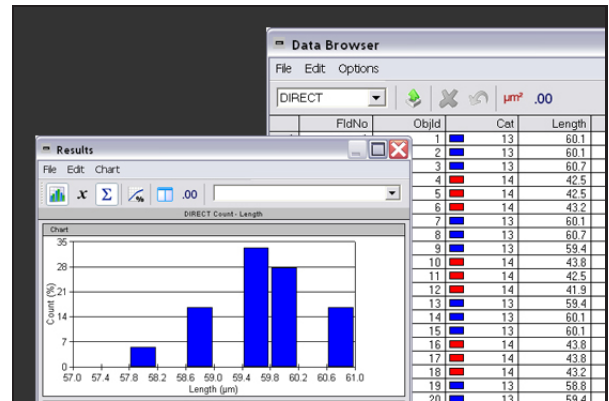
Data Browser

File Edit Options

DIRECT

$\mu m^2$ .00

| FldNo | ObjId | Cat | Length |
|---|---|---|---|
| | 1 | 13 | 60.1 |
| | 2 | 13 | 60.1 |
| | 3 | 13 | 60.7 |
| | 4 | 14 | 42.5 |
| | 5 | 14 | 42.5 |
| | 6 | 14 | 43.2 |
| | 7 | 13 | 60.1 |
| | 8 | 13 | 60.7 |
| | 9 | 13 | 59.4 |
| | 10 | 14 | 43.8 |
| | 11 | 14 | 42.5 |
| | 12 | 14 | 41.9 |
| | 13 | 13 | 59.4 |
| | 14 | 13 | 60.1 |
| | 15 | 13 | 60.1 |
| | 16 | 14 | 43.8 |
| | 17 | 14 | 43.8 |
| | 18 | 14 | 43.2 |
| | 19 | 13 | 58.8 |
| | 20 | 13 | 59.4 |

Results

File Edit Chart

x Σ % .00

DIRECT Count - Length

Chart

35
28
21
14
7
0

Count (%)

57.0 57.4 57.8 58.2 58.6 59.0 59.4 59.8 60.2 60.6 61.0

Length (µm)